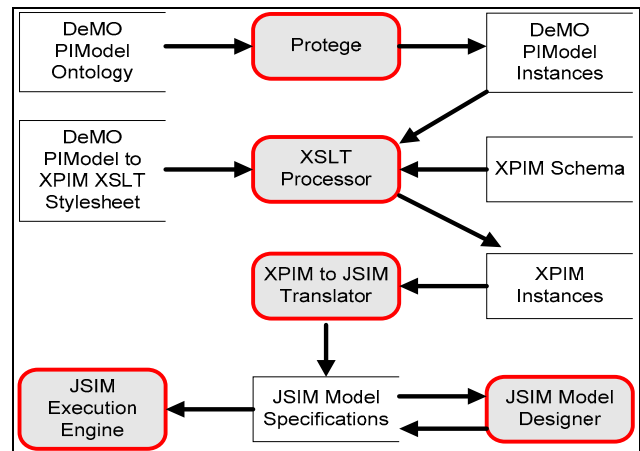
DeMO PIModel Ontology

Protege

DeMO PIModel Instances

DeMO PIModel to XPIM XSLT Stylesheet

XSLT Processor

XPIM Schema

XPIM to JSIM Translator

XPIM Instances

JSIM Execution Engine

JSIM Model Specifications

JSIM Model Designer